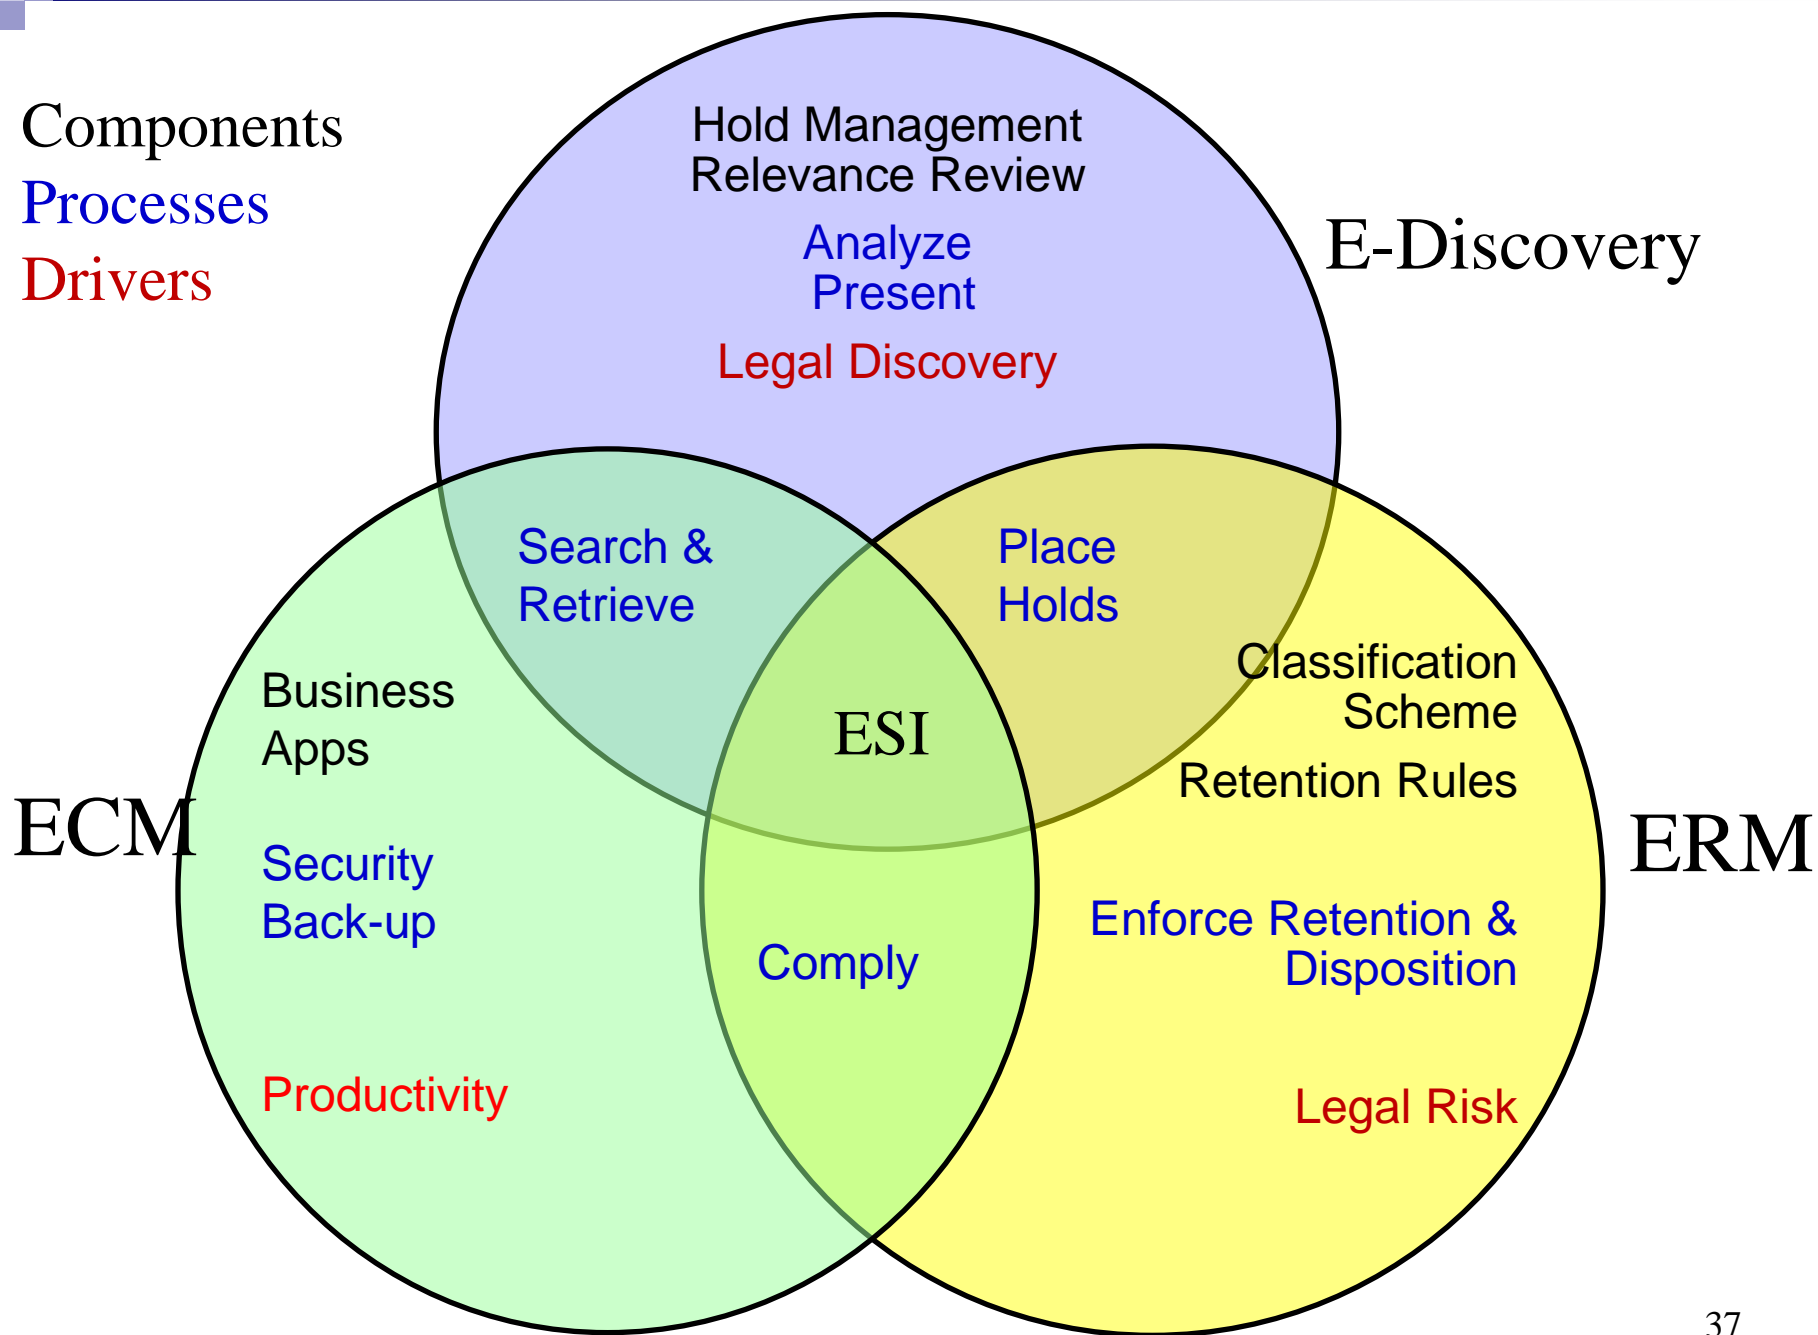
Components
Processes
Drivers

Hold Management
Relevance Review

Analyze
Present

Legal Discovery

E-Discovery

Search &
Retrieve

Place
Holds

Business
Apps

ESI

Classification
Scheme

Retention Rules

ECM

Security
Back-up

ERM

Enforce Retention &
Disposition

Comply

Productivity

Legal Risk

37